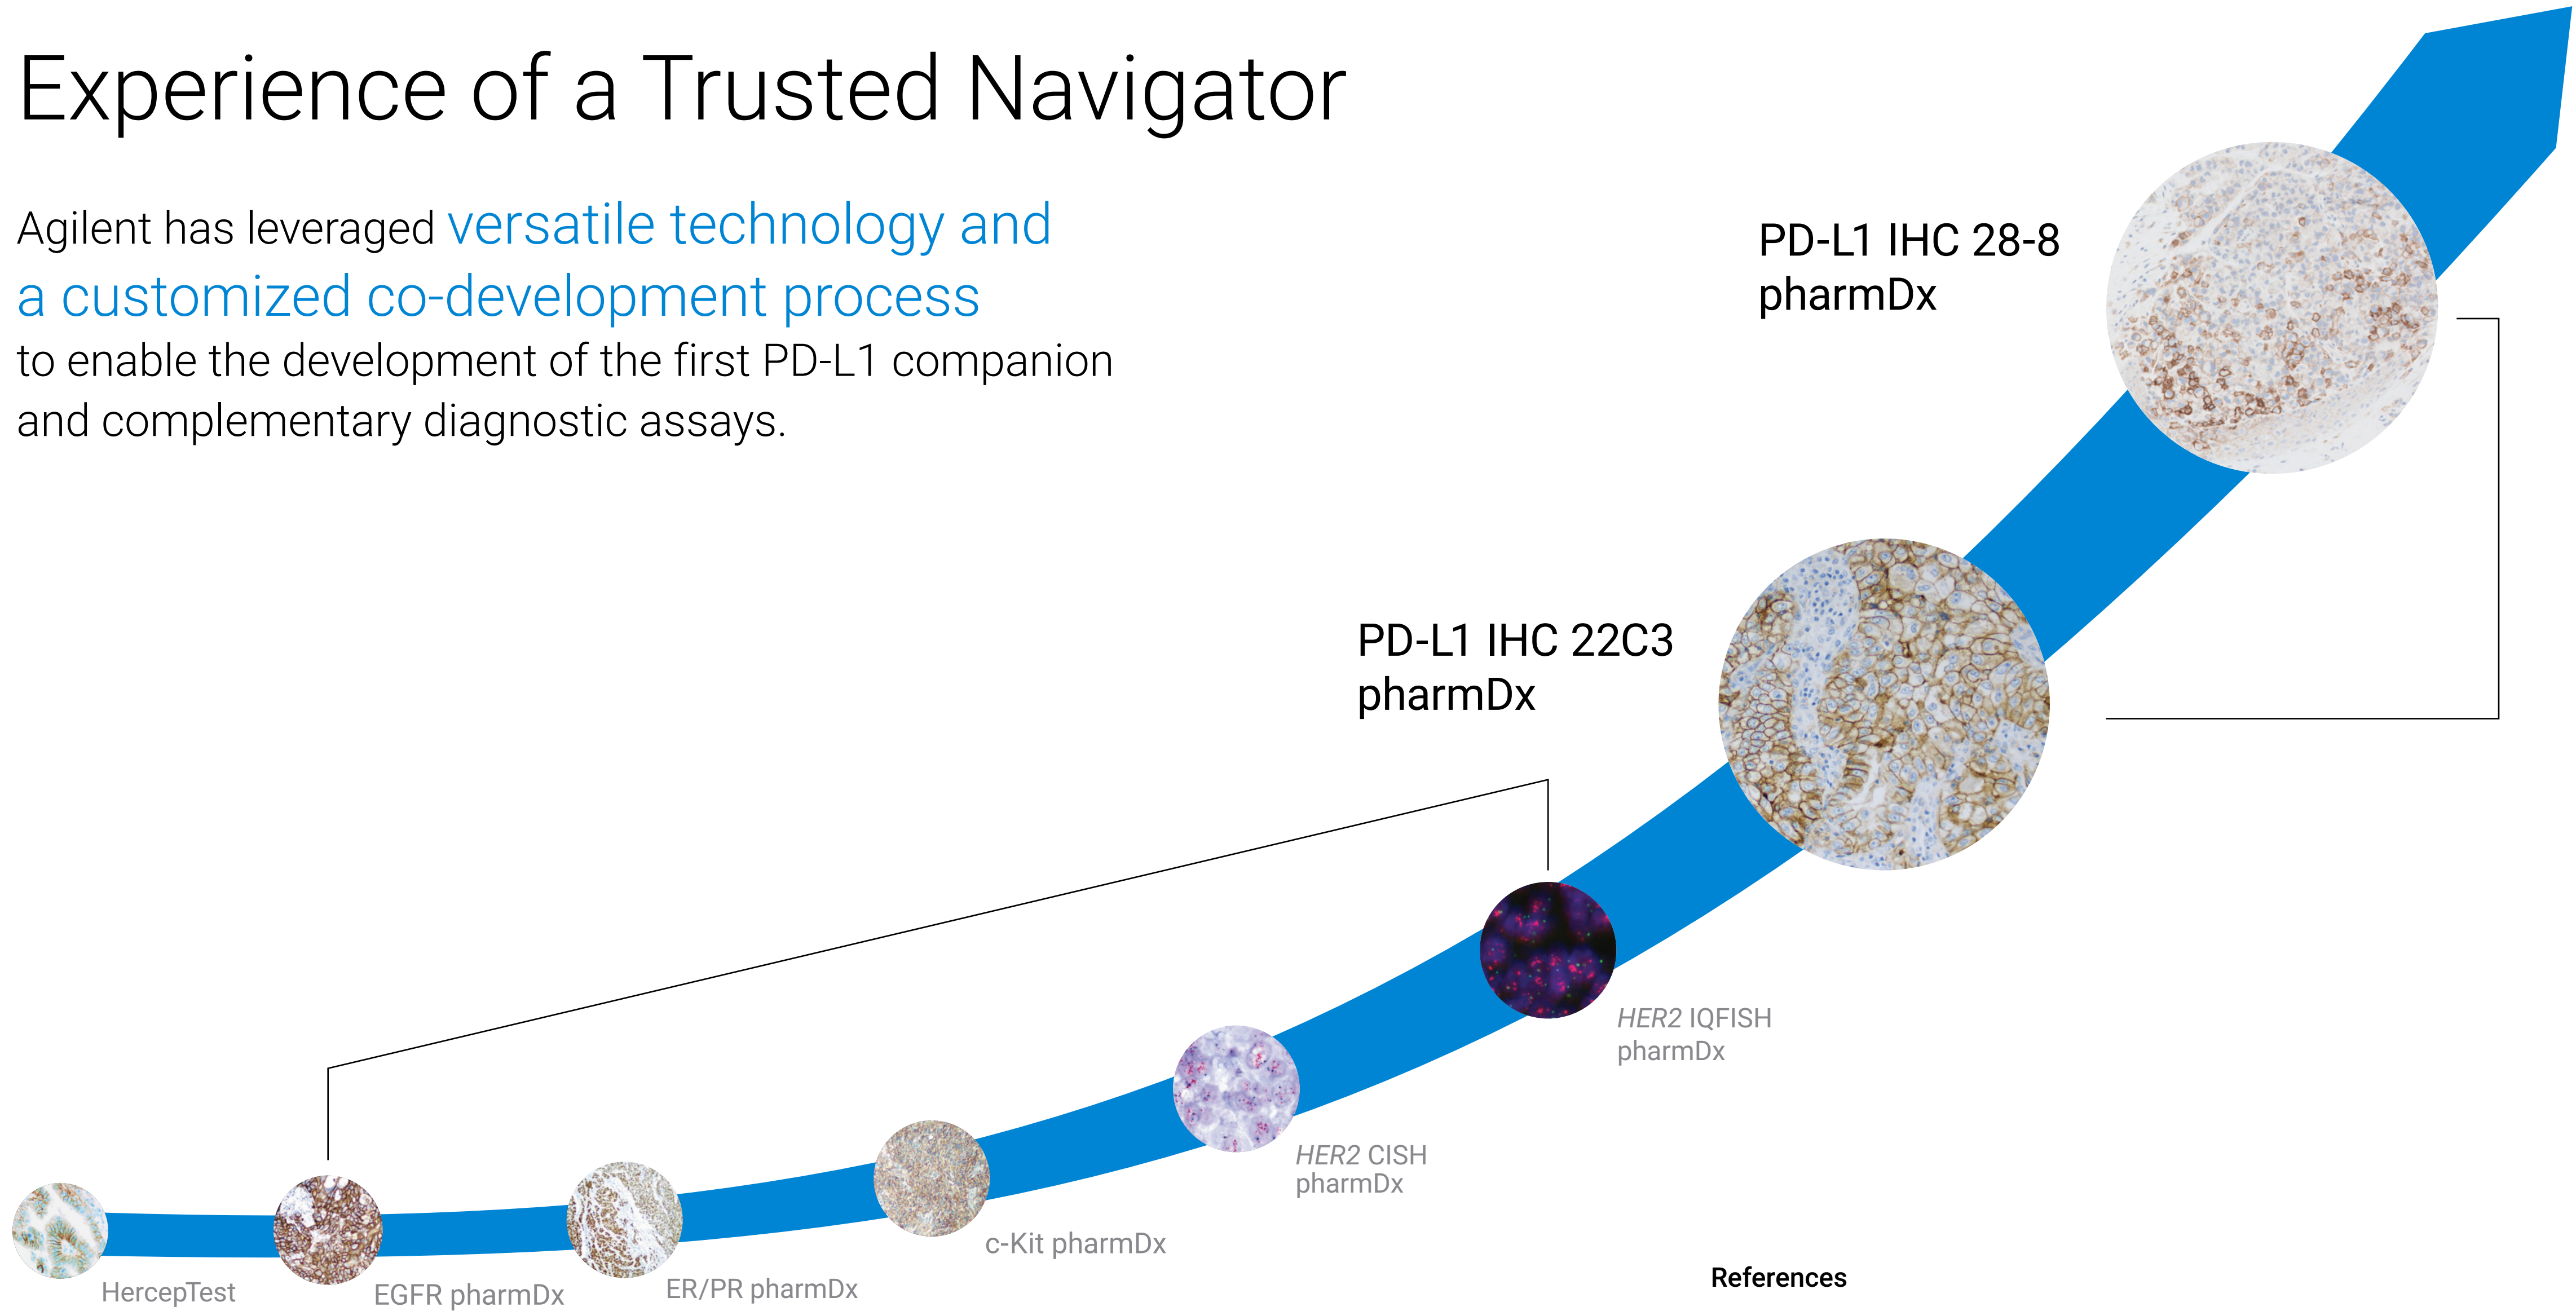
Experience of a Trusted Navigator

Agilent has leveraged versatile technology and a customized co-development process to enable the development of the first PD-L1 companion and complementary diagnostic assays.

PD-L1 IHC 28-8 pharmDx

PD-L1 IHC 22C3 pharmDx

HER2 IQFISH pharmDx

HER2 CISH pharmDx

c-Kit pharmDx

HercepTest

EGFR pharmDx

ER/PR pharmDx

References